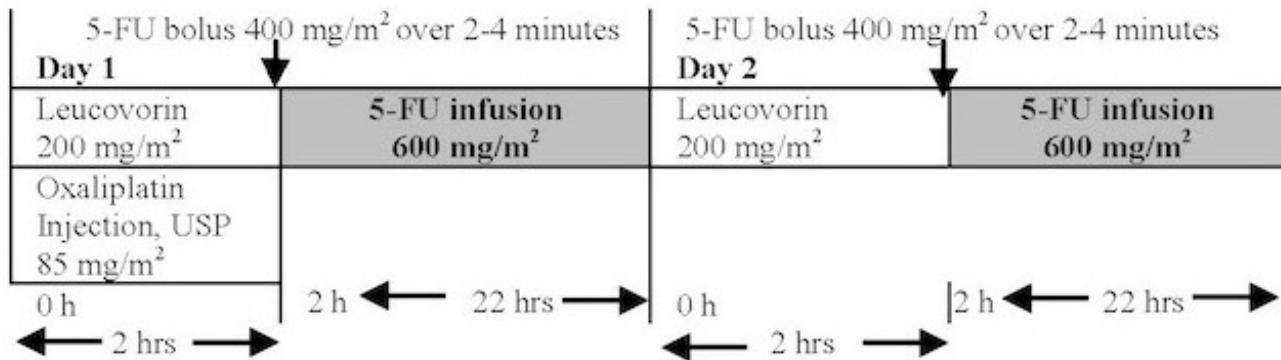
5-FU bolus 400 mg/m$^2$ over 2-4 minutes

Day 1

Leucovorin 200 mg/m$^2$

**5-FU infusion 600 mg/m$^2$**

Oxaliplatin Injection, USP 85 mg/m$^2$

0 h

2 h

22 hrs

2 hrs

5-FU bolus 400 mg/m$^2$ over 2-4 minutes

Day 2

Leucovorin 200 mg/m$^2$

**5-FU infusion 600 mg/m$^2$**

0 h

2 h

22 hrs

2 hrs